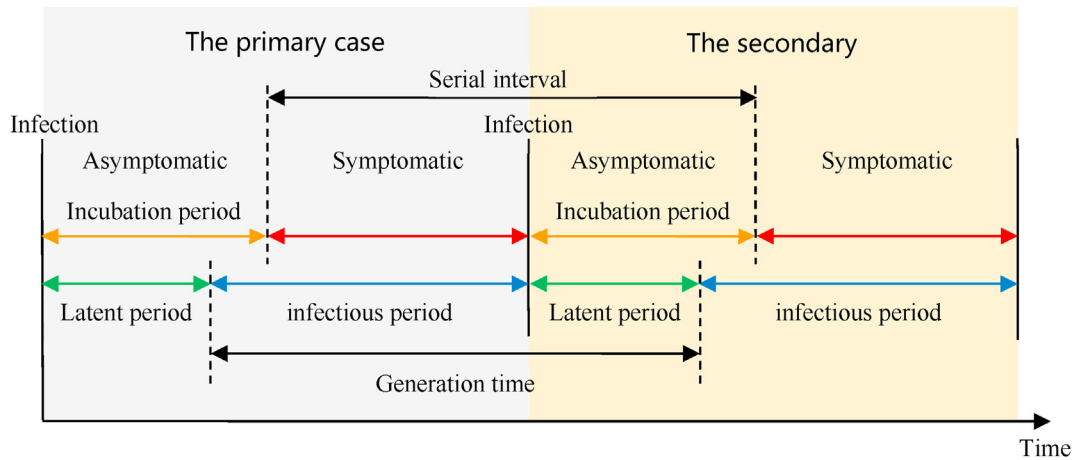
The primary case

The secondary

Serial interval

Infection

Infection

Asymptomatic

Symptomatic

Asymptomatic

Symptomatic

Incubation period

Incubation period

Latent period

infectious period

Latent period

infectious period

Generation time

Time